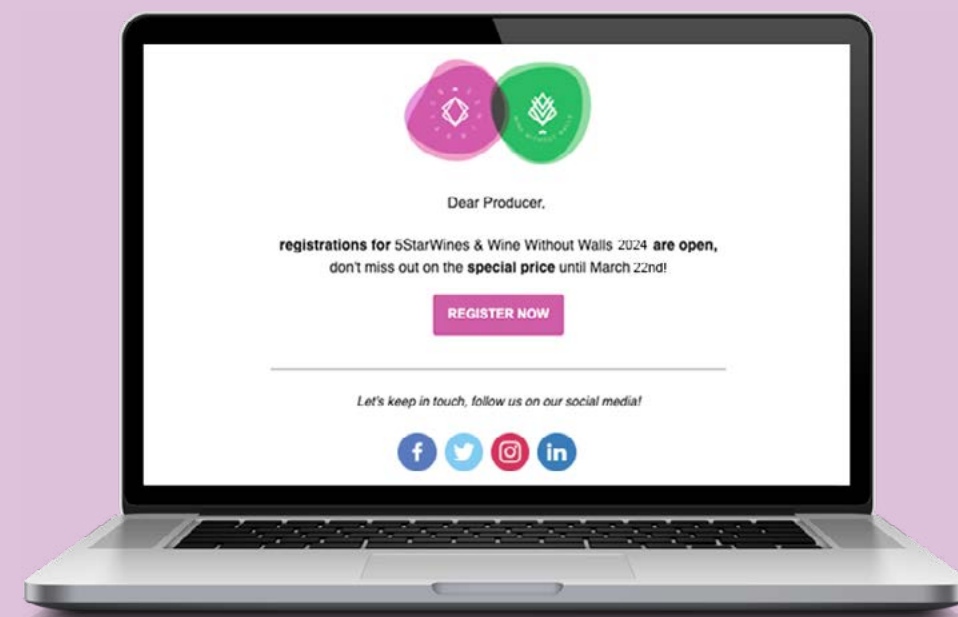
Dear Producer,

registrations for 5StarWines & Wine Without Walls 2024 are open, don't miss out on the special price until March 22nd!

REGISTER NOW

Let's keep in touch, follow us on our social media!